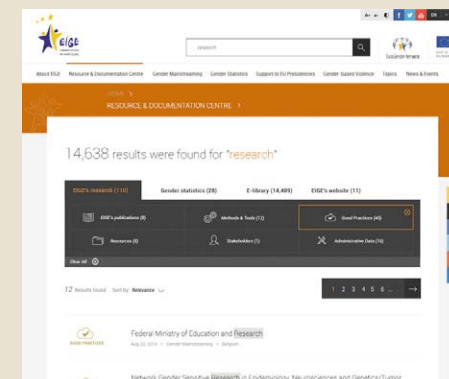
EIGE

research

EuroGender Network

EN

About EIGE Resource & Documentation Centre Gender Mainstreaming Gender Statistics Support to EU Presidencies Gender-based Violence Topics News & Events

HOME >

RESOURCE & DOCUMENTATION CENTRE >

14,638 results were found for "research"

EIGE's research (110) Gender statistics (28) E-library (14,489) EIGE's website (11)

EIGE's publications (8) Methods & Tools (12) Good Practices (45)

Resources (0) Stakeholders (1) Administrative Data (16)

Clear All

12 Results found Sort by: Relevance

1 2 3 4 5 6 ...

GOOD PRACTICES

Federal Ministry of Education and Research

Aug 22, 2016 • Gender Mainstreaming • Belgium

Network Gender Sensitive Research in Epidemiology, Neurosciences and Genetics/Tumor